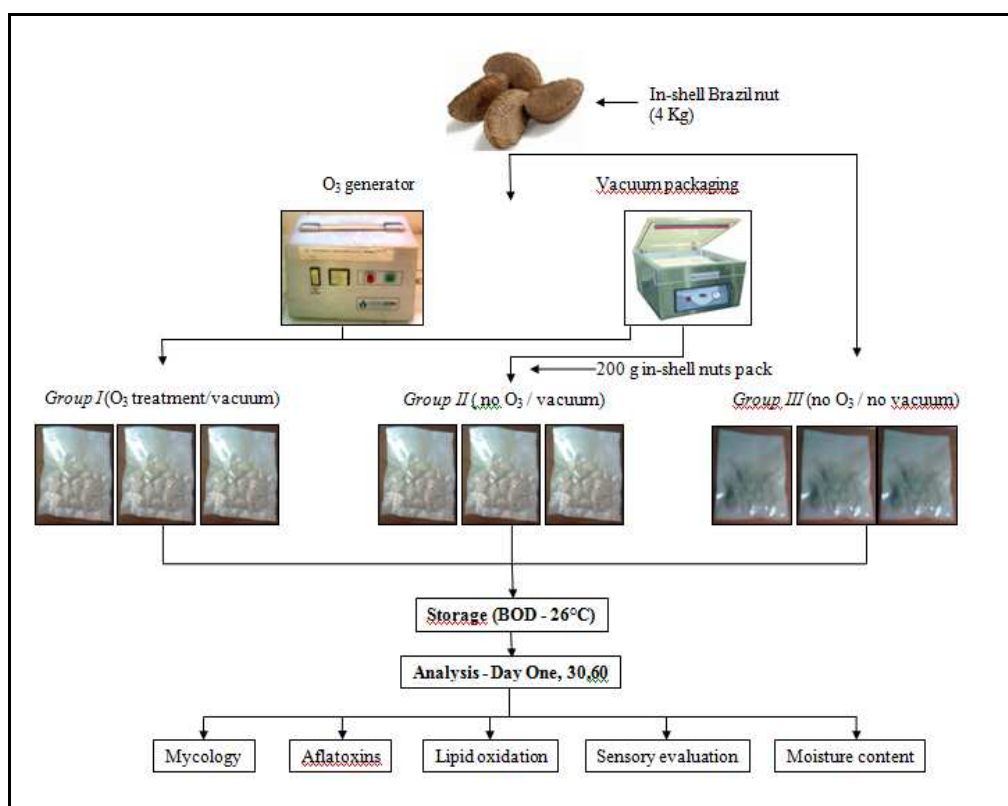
In-shell Brazil nut (4 Kg)

$O_3$ generator

Vacuum packaging

200 g in-shell nuts pack

*Group I* ($O_3$ treatment/vacuum)

*Group II* ( no $O_3$ / vacuum)

*Group III* (no $O_3$ / no vacuum)

Storage (BOD - 26°C)

Analysis - Day One, 30,60

Mycology

Aflatoxins

Lipid oxidation

Sensory evaluation

Moisture content